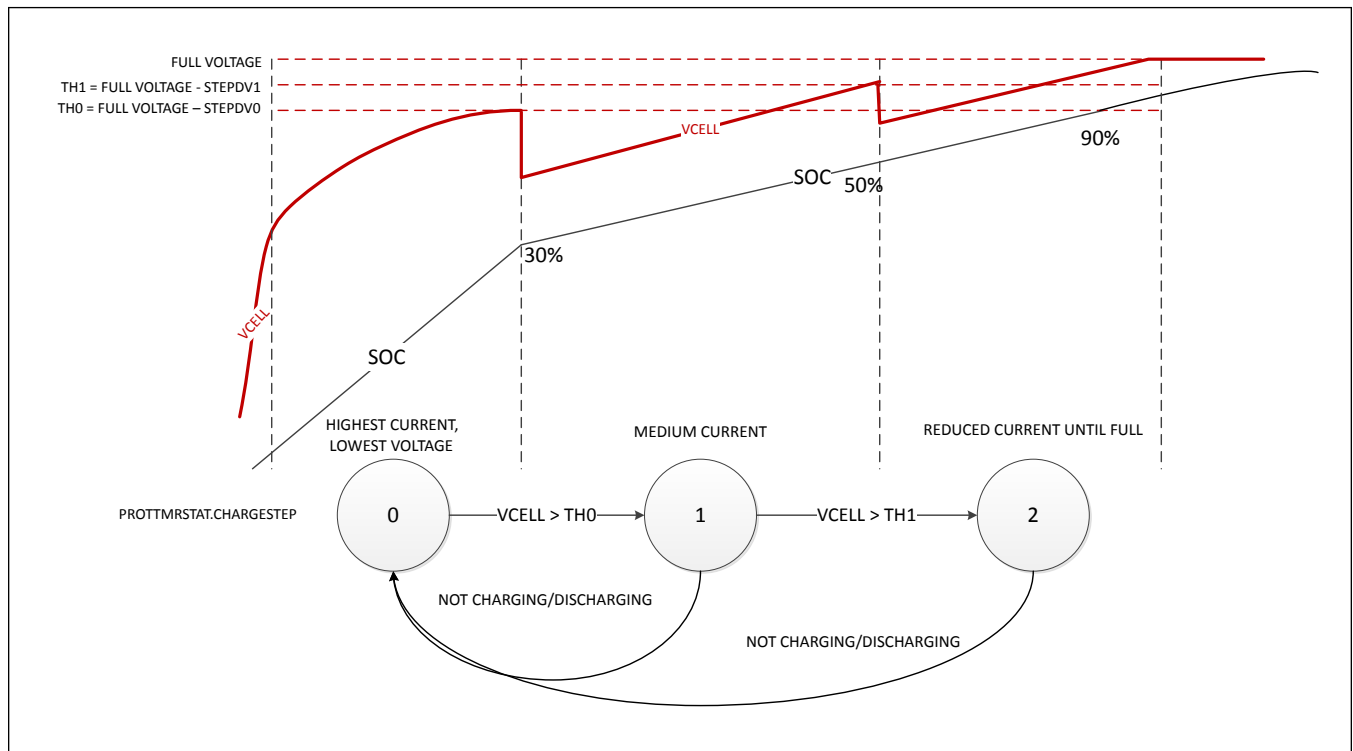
FULL VOLTAGE
TH1 = FULL VOLTAGE - STEPDV1
TH0 = FULL VOLTAGE – STEPDV0

VCELL
90%
SOC
50%
30%
VCELL
SOC

HIGHEST CURRENT, LOWEST VOLTAGE
MEDIUM CURRENT
REDUCED CURRENT UNTIL FULL

PROTTMRSTAT.CHARGESTEP
0
VCELL > TH0
1
VCELL > TH1
2

NOT CHARGING/DISCHARGING
NOT CHARGING/DISCHARGING